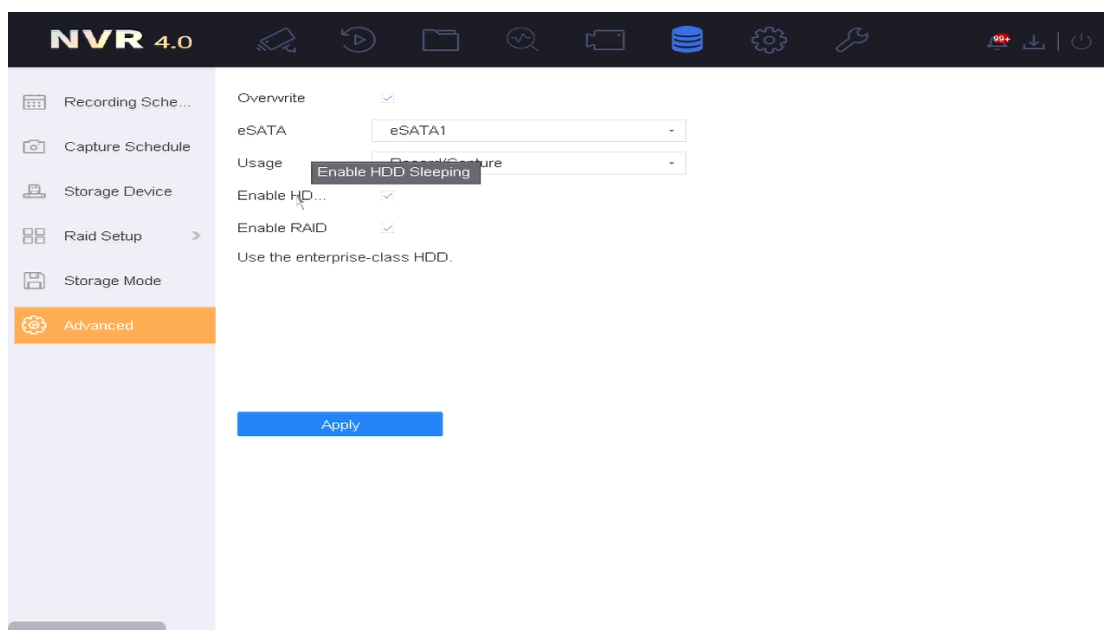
NVR 4.0

99+

Recording Sche...

Capture Schedule

Storage Device

Raid Setup >

Storage Mode

Advanced

Overwrite

eSATA eSATA1

Usage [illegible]ture

Enable HDD Sleeping

Enable HD...

Enable RAID

Use the enterprise-class HDD.

Apply